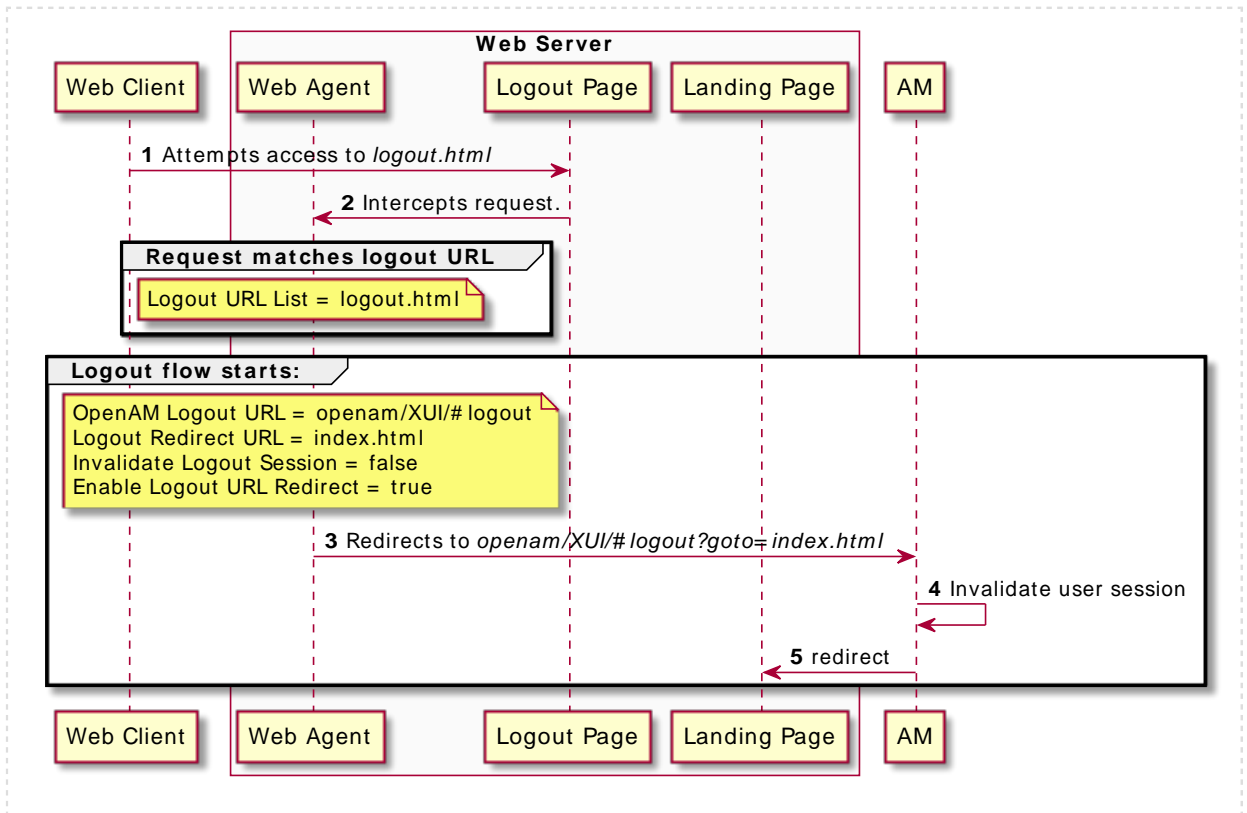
Web Server

Web Client

Web Agent

Logout Page

Landing Page

AM

**1** Attempts access to *logout.html*

**2** Intercepts request.

Request matches logout URL

Logout URL List = logout.html

Logout flow starts:

OpenAM Logout URL = openam/XUI/# logout
Logout Redirect URL = index.html
Invalidate Logout Session = false
Enable Logout URL Redirect = true

**3** Redirects to *openam/XUI/# logout?goto= index.html*

**4** Invalidate user session

**5** redirect

Web Client

Web Agent

Logout Page

Landing Page

AM